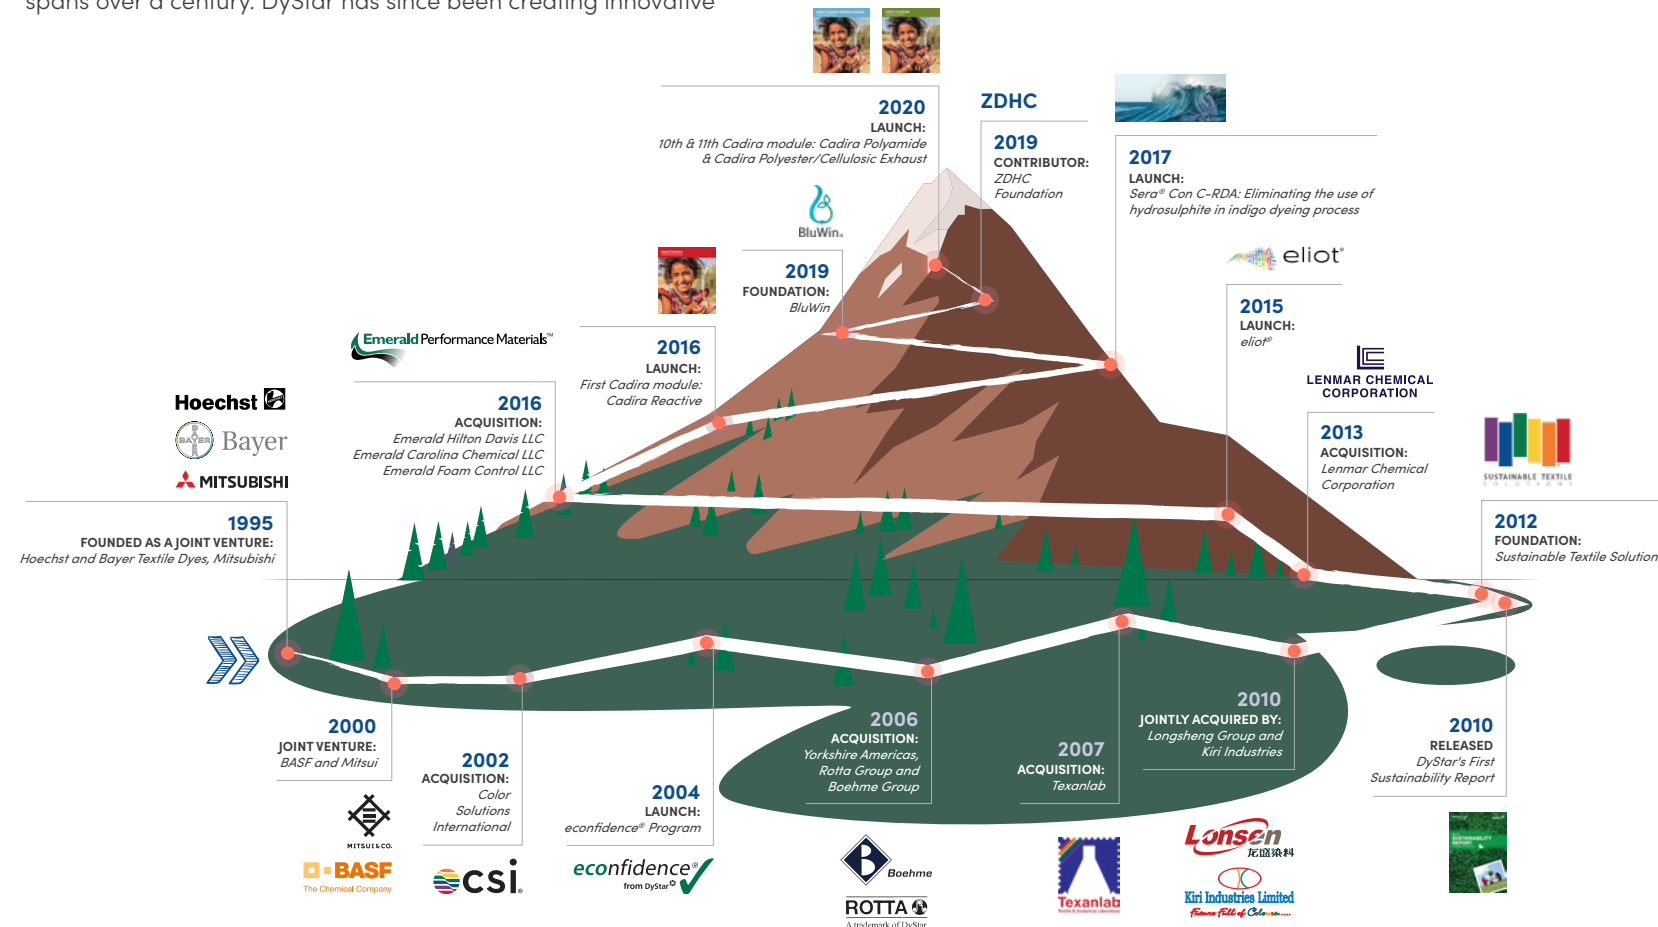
spans over a century. DyStar has since been creating innovative

2020
LAUNCH:
10th & 11th Cadira module: Cadira Polyamide & Cadira Polyester/Cellulosic Exhaust

ZDHC

2019
CONTRIBUTOR:
ZDHC Foundation

2017
LAUNCH:
Sera® Con C-RDA: Eliminating the use of hydrosulphite in indigo dyeing process

BluWin

2019
FOUNDATION:
BluWin

eliot®

2015
LAUNCH:
eliot®

Emerald Performance Materials™

2016
LAUNCH:
First Cadira module: Cadira Reactive

LENMAR CHEMICAL CORPORATION

2016
ACQUISITION:
Emerald Hilton Davis LLC
Emerald Carolina Chemical LLC
Emerald Foam Control LLC

Hoechst
Bayer
MITSUBISHI

2013
ACQUISITION:
Lenmar Chemical Corporation

SUSTAINABLE TEXTILE

1995
FOUNDED AS A JOINT VENTURE:
Hoechst and Bayer Textile Dyes, Mitsubishi

2012
FOUNDATION:
Sustainable Textile Solution

2000
JOINT VENTURE:
BASF and Mitsui

2002
ACQUISITION:
Color Solutions International

2004
LAUNCH:
econfidence® Program

2006
ACQUISITION:
Yorkshire Americas, Rotta Group and Boehme Group

2007
ACQUISITION:
Texanlab

2010
JOINTLY ACQUIRED BY:
Longsheng Group and Kiri Industries

2010
RELEASED
DyStar's First Sustainability Report

MITSUI & CO.
BASF
The Chemical Company

csi

econfidence®
from DyStar®

Boehme

ROTTA
A trademark of DyStar

Texanlab

Lonsen
龙盛染料

Kiri Industries Limited
Future full of Colours....